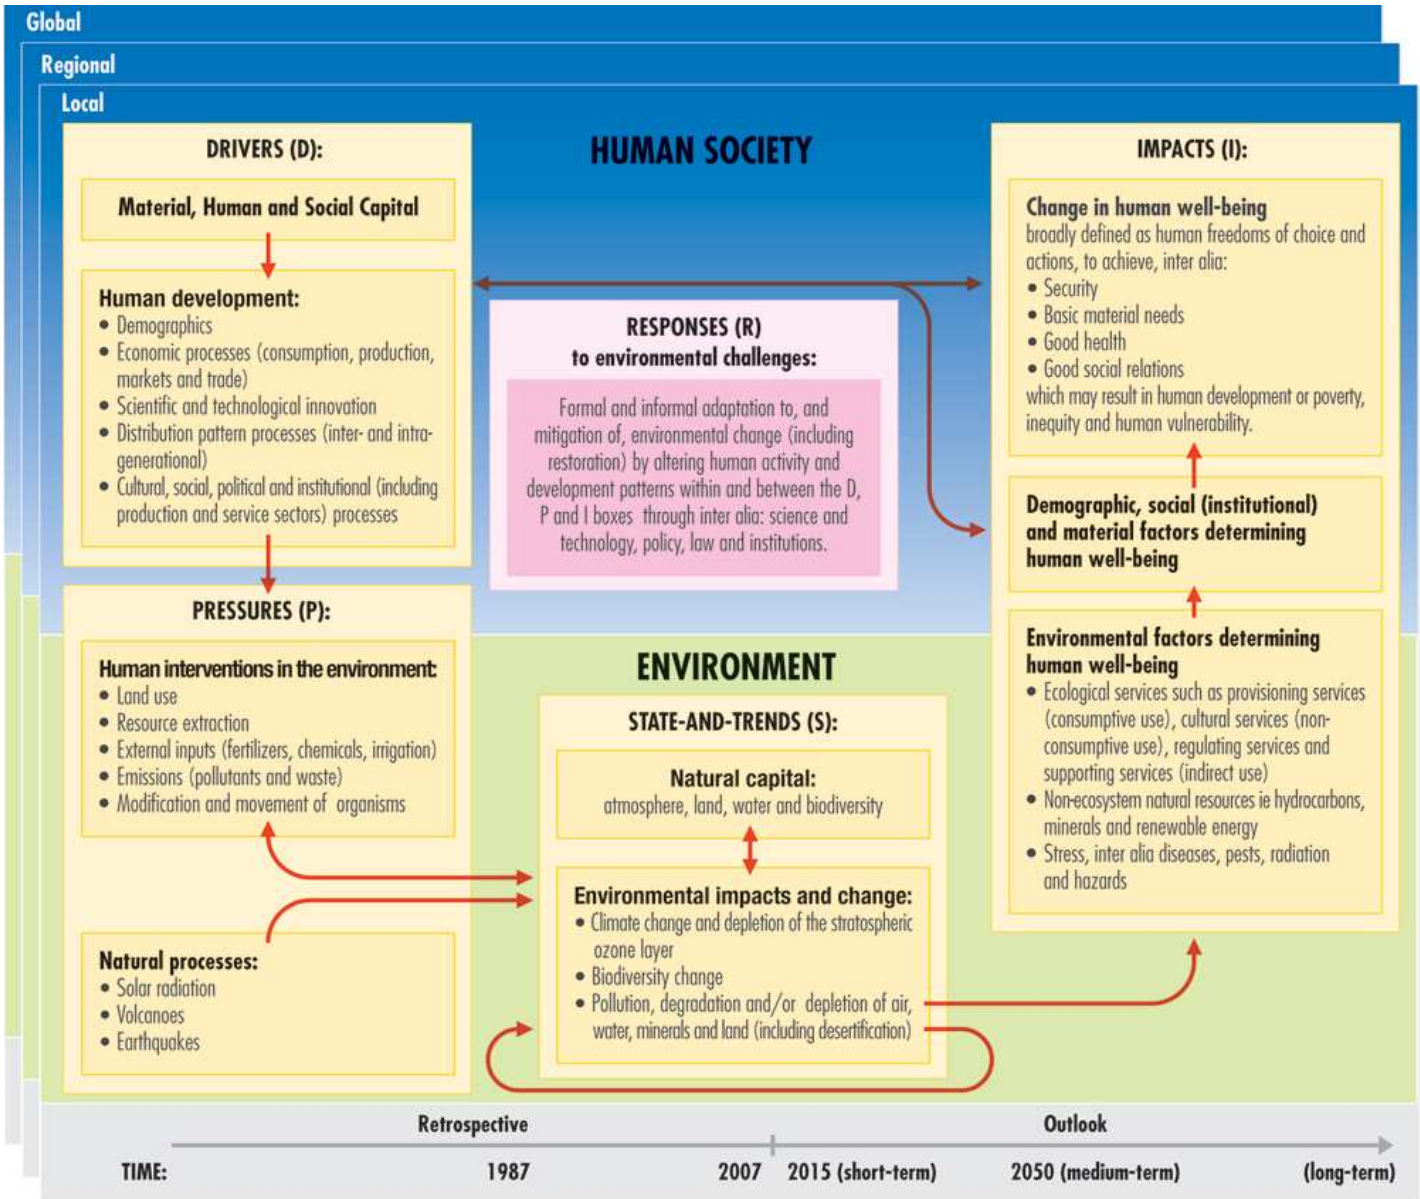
Global

Regional

Local

DRIVERS (D):

Material, Human and Social Capital

Human development:
• Demographics
• Economic processes (consumption, production, markets and trade)
• Scientific and technological innovation
• Distribution pattern processes (inter- and intra-generational)
• Cultural, social, political and institutional (including production and service sectors) processes

HUMAN SOCIETY

RESPONSES (R)
to environmental challenges:

Formal and informal adaptation to, and mitigation of, environmental change (including restoration) by altering human activity and development patterns within and between the D, P and I boxes through inter alia: science and technology, policy, law and institutions.

IMPACTS (I):

Change in human well-being
broadly defined as human freedoms of choice and actions, to achieve, inter alia:
• Security
• Basic material needs
• Good health
• Good social relations
which may result in human development or poverty, inequity and human vulnerability.

Demographic, social (institutional) and material factors determining human well-being

Environmental factors determining human well-being
• Ecological services such as provisioning services (consumptive use), cultural services (non-consumptive use), regulating services and supporting services (indirect use)
• Non-ecosystem natural resources ie hydrocarbons, minerals and renewable energy
• Stress, inter alia diseases, pests, radiation and hazards

PRESSURES (P):

Human interventions in the environment:
• Land use
• Resource extraction
• External inputs (fertilizers, chemicals, irrigation)
• Emissions (pollutants and waste)
• Modification and movement of organisms

Natural processes:
• Solar radiation
• Volcanoes
• Earthquakes

ENVIRONMENT

STATE-AND-TRENDS (S):

Natural capital:
atmosphere, land, water and biodiversity

Environmental impacts and change:
• Climate change and depletion of the stratospheric ozone layer
• Biodiversity change
• Pollution, degradation and/or depletion of air, water, minerals and land (including desertification)

Retrospective

Outlook

TIME: 1987 2007 2015 (short-term) 2050 (medium-term) (long-term)